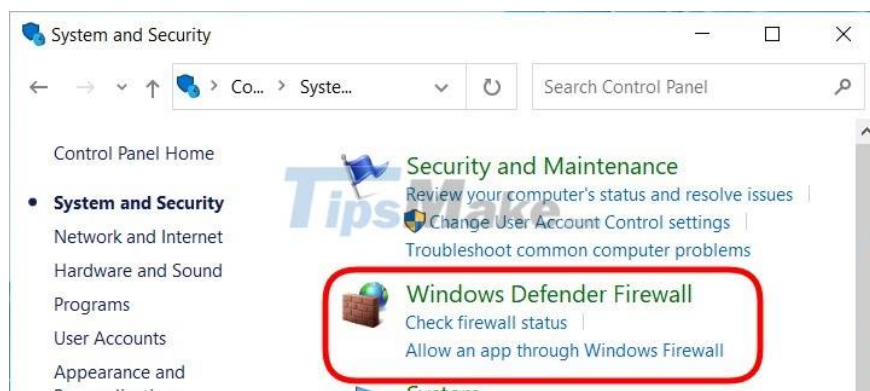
System and Security

Co... > Syste...

Search Control Panel

Control Panel Home

System and Security

Network and Internet

Hardware and Sound

Programs

User Accounts

Appearance and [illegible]

Security and Maintenance

Review your computer's status and resolve issues

Change User Account Control settings

Troubleshoot common computer problems

Windows Defender Firewall

Check firewall status

Allow an app through Windows Firewall

TipsMake